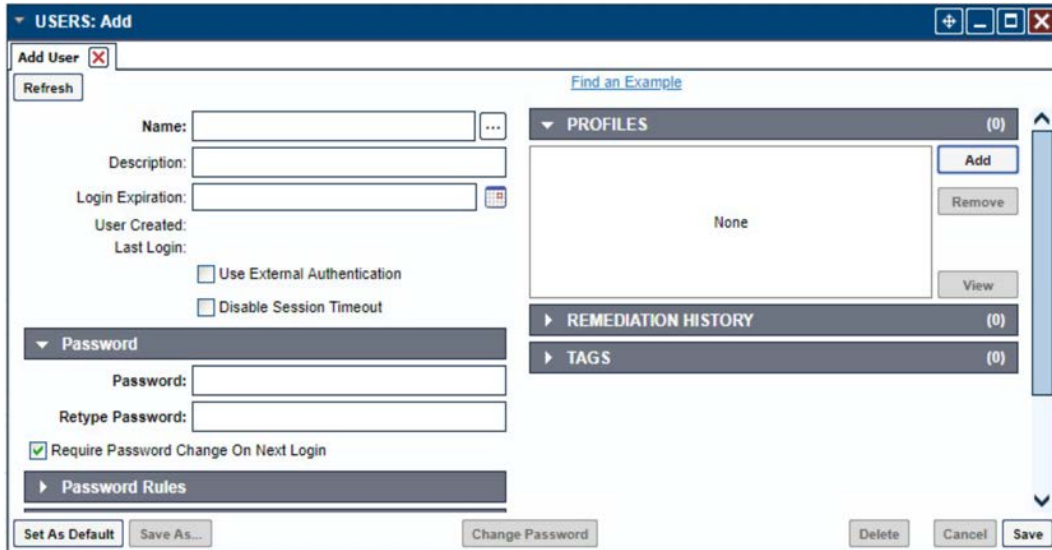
USERS: Add

Add User

Refresh

Find an Example

Name: ...

Description:

Login Expiration:

User Created:

Last Login:

Use External Authentication

Disable Session Timeout

Password

Password:

Retype Password:

Require Password Change On Next Login

Password Rules

PROFILES (0)

Add

None

Remove

View

REMEDIATION HISTORY (0)

TAGS (0)

Set As Default Save As... Change Password Delete Cancel Save